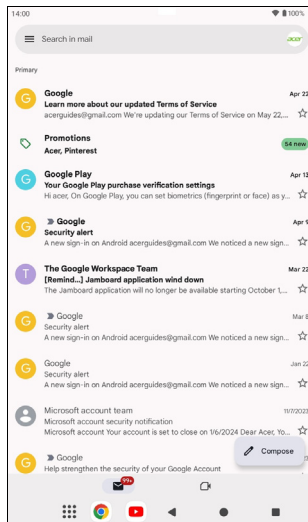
14:00
100%

Search in mail

acer

Primary

G
Google
Apr 22
Learn more about our updated Terms of Service
acerguides@gmail.com We're updating our Terms of Service on May 22,...

Promotions
54 new
Acer, Pinterest

G
Google Play
Apr 12
Your Google Play purchase verification settings
Hi acer, On Google Play, you can set biometrics (fingerprint or face) as y...

G
Google
Apr 9
Security alert
A new sign-in on Android acerguides@gmail.com We noticed a new sign...

T
The Google Workspace Team
Mar 22
[Remind...] Jamboard application wind down
The Jamboard application will no longer be available starting October 1,...

G
Google
Mar 8
Security alert
A new sign-in on Android acerguides@gmail.com We noticed a new sign...

G
Google
Jan 22
Security alert
A new sign-in on Android acerguides@gmail.com We noticed a new sign...

Microsoft account team
11/7/2023
Microsoft account security notification
Microsoft account Your account is set to close on 1/6/2024 Dear Acer, Y...

G
Google
Help strengthen the security of your Google Account

Compose

99+